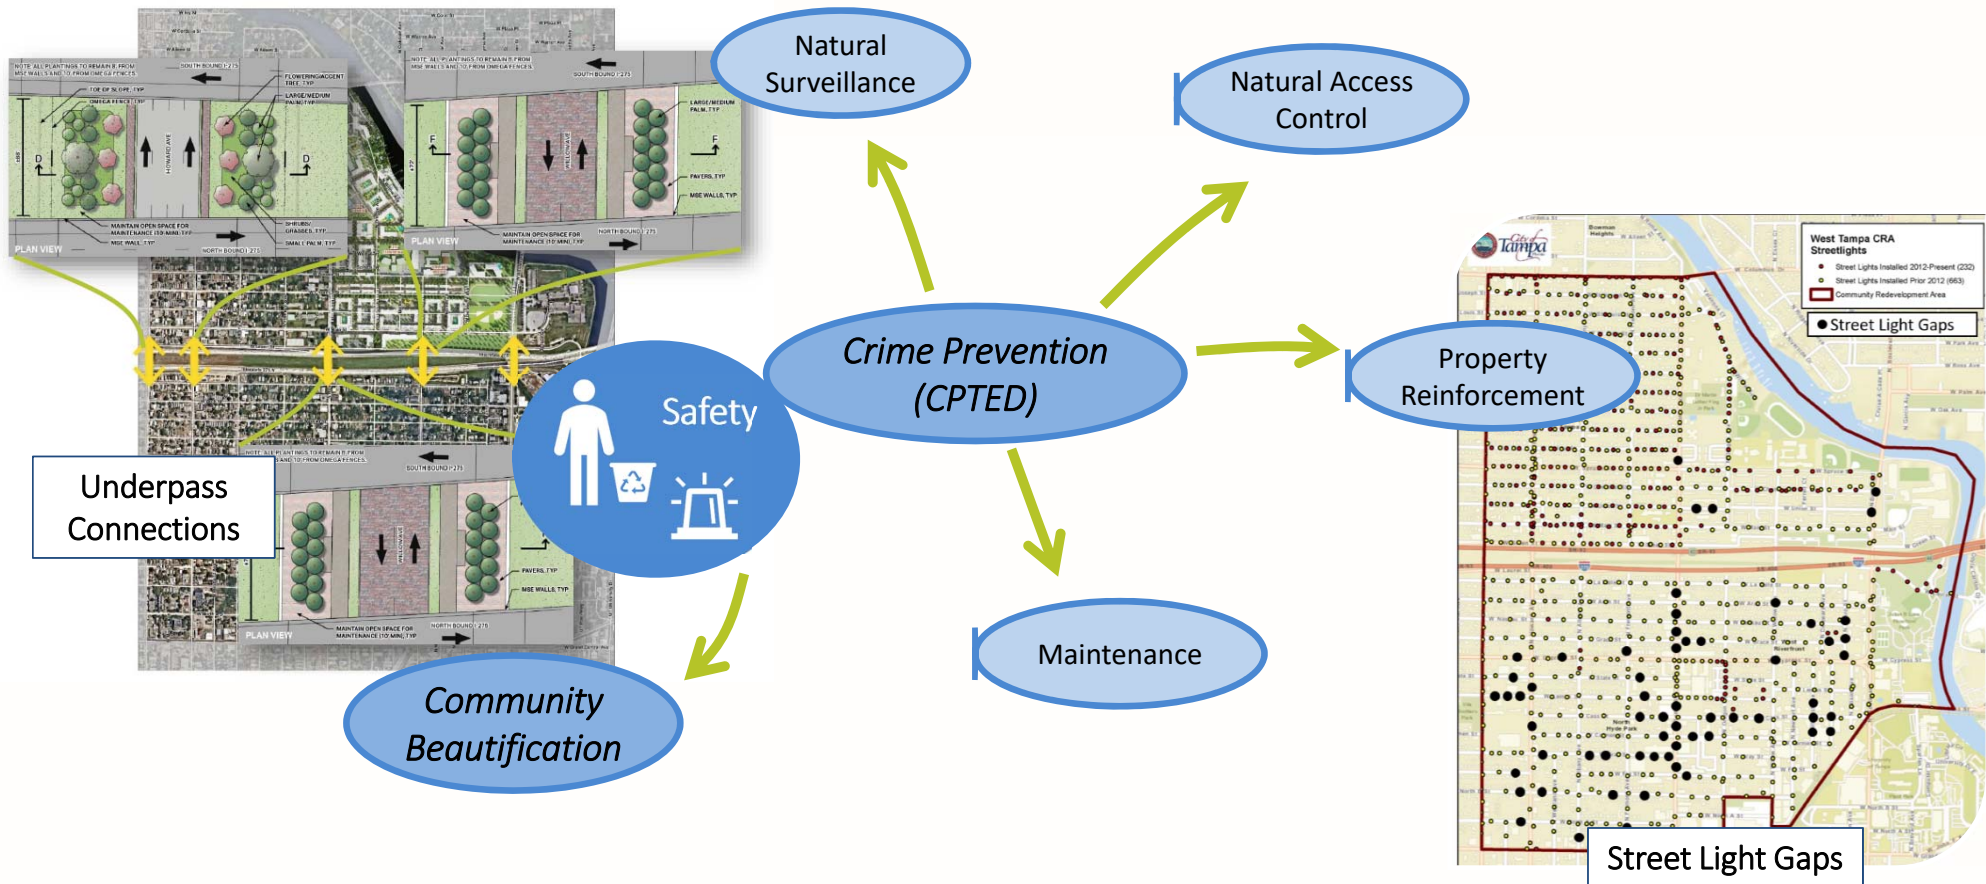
Natural Surveillance

Natural Access Control

Crime Prevention (CPTED)

Safety

Property Reinforcement

Underpass Connections

Maintenance

Community Beautification

PLAN VIEW

PLAN VIEW

PLAN VIEW

SOUTHBOUND I-275

NORTHBOUND I-275

MAINTAIN OPEN SPACE FOR MAINTENANCE (10' MIN) TYP

MSE WALL, TYP

PAVERS, TYP

MSE WALLS, TYP

LARGE/MEDIUM PALM, TYP

FLOWERING/ACCENT TREE, TYP

LARGE/MEDIUM PALM TYP

TOE OF SLOPE, TYP

OMEGA FENCE, TYP

SHRUBS/GRASSES, TYP

SMALL PALM, TYP

NOTE: ALL PLANTINGS TO REMAIN 8' FROM MSE WALLS AND 10' FROM OMEGA FENCES

City of Tampa

West Tampa CRA Streetlights

Street Lights Installed 2012-Present (232)

Street Lights Installed Prior 2012 (663)

Community Redevelopment Area

Street Light Gaps

Street Light Gaps